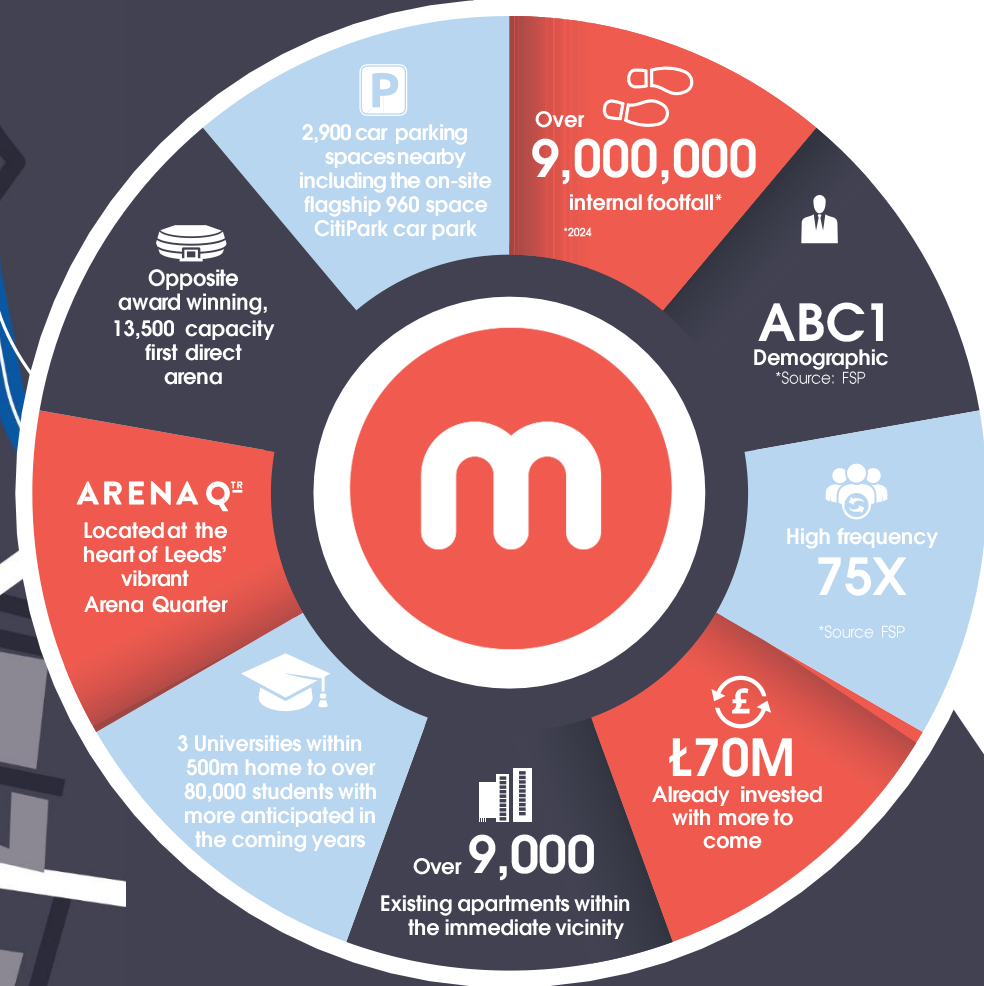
P

2,900 car parking spaces nearby including the on-site flagship 960 space CitiPark car park

Over 9,000,000 internal footfall*

*2024

ABC1 Demographic
*Source: FSP

High frequency 75X

*Source FSP

Ł70M Already invested with more to come

Over 9,000

Existing apartments within the immediate vicinity

3 Universities within 500m home to over 80,000 students with more anticipated in the coming years

ARENA Q$^{TR}$

Located at the heart of Leeds' vibrant Arena Quarter

Opposite award winning, 13,500 capacity first direct arena

m